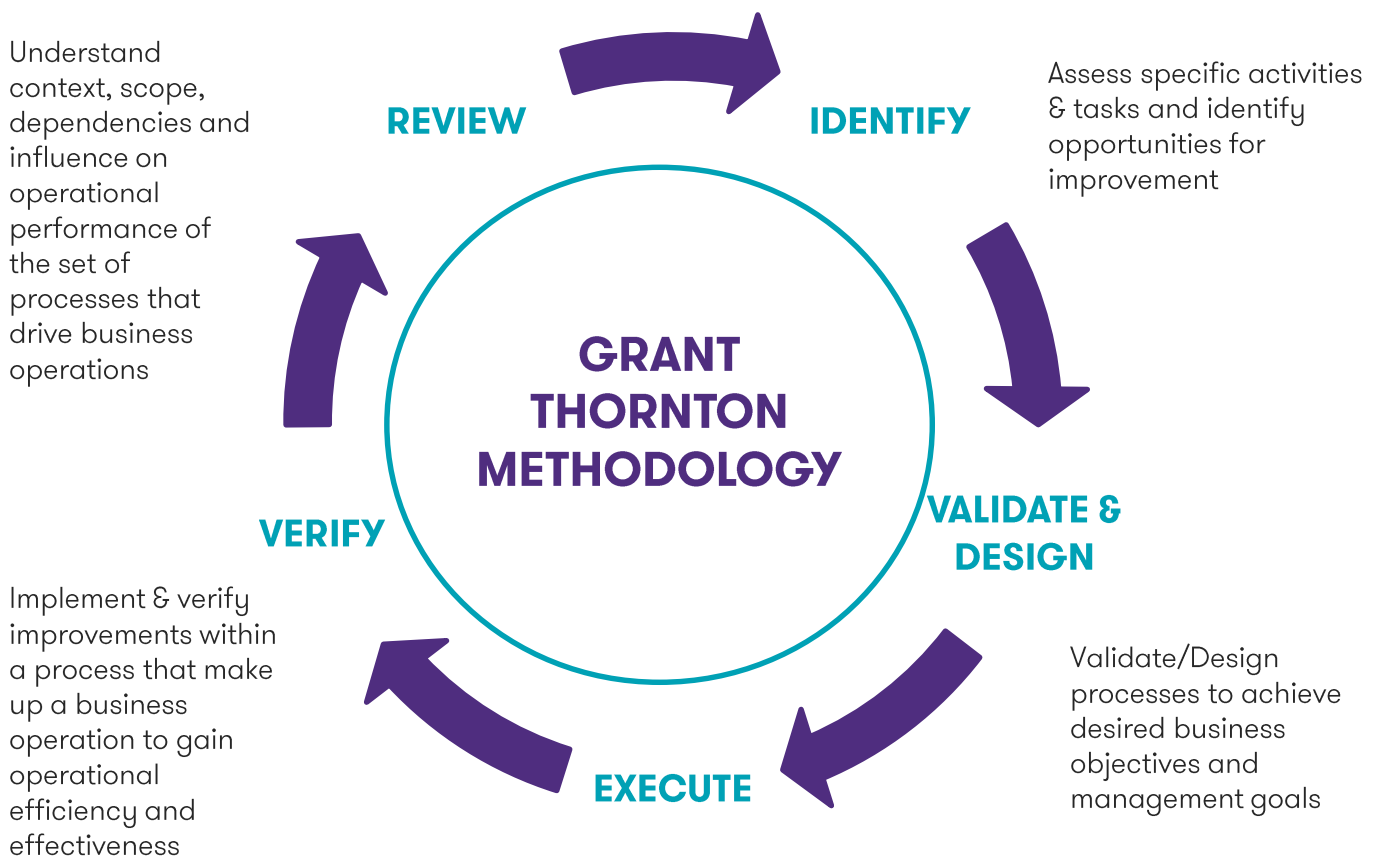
Understand context, scope, dependencies and influence on operational performance of the set of processes that drive business operations

REVIEW

IDENTIFY

Assess specific activities & tasks and identify opportunities for improvement

GRANT THORNTON METHODOLOGY

VALIDATE & DESIGN

Validate/Design processes to achieve desired business objectives and management goals

EXECUTE

VERIFY

Implement & verify improvements within a process that make up a business operation to gain operational efficiency and effectiveness